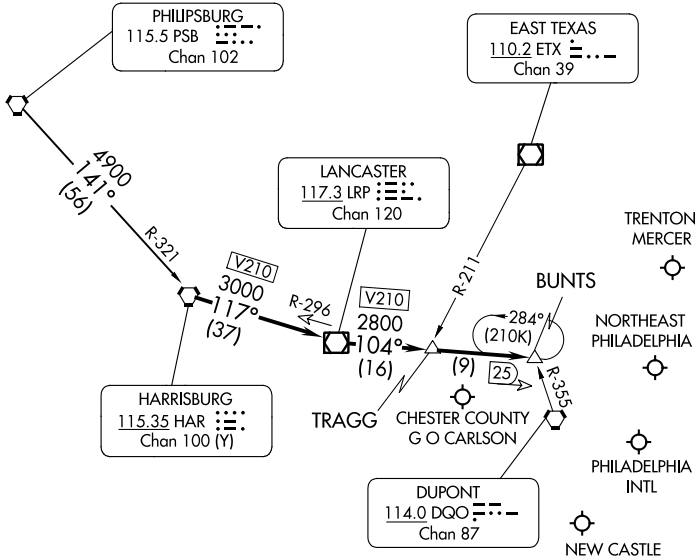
PHILIPSBURG
115.5 PSB
Chan 102

EAST TEXAS
110.2 ETX
Chan 39

LANCASTER
117.3 LRP
Chan 120

4900
141°
(56)

R-321

V210
3000
117°
(37)

R-296

V210
2800
104°
(16)

R-211

TRENTON
MERCER

BUNTS

284°
(210K)

NORTHEAST
PHILADELPHIA

(9)

25

R-355

HARRISBURG
115.35 HAR
Chan 100 (Y)

TRAGG

CHESTER COUNTY
G O CARLSON

PHILADELPHIA
INTL

DUPONT
114.0 DQO
Chan 87

NEW CASTLE